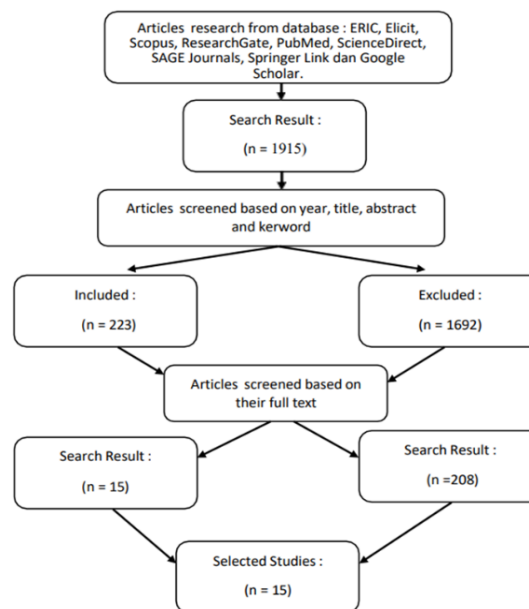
Articles research from database : ERIC, Elicit, Scopus, ResearchGate, PubMed, ScienceDirect, SAGE Journals, Springer Link dan Google Scholar.

Search Result :

(n = 1915)

Articles screened based on year, title, abstract and kerword

Included :

(n = 223)

Excluded :

(n = 1692)

Articles screened based on their full text

Search Result :

(n = 15)

Search Result :

(n =208)

Selected Studies :

(n = 15)